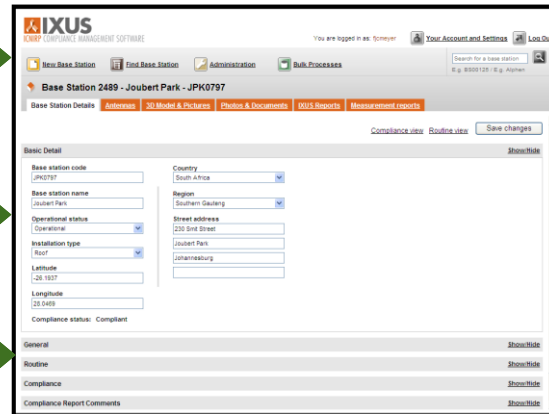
IXUS
ICNIRP COMPLIANCE MANAGEMENT SOFTWARE

You are logged in as: fjcmeyer
Your Account and Settings
Log Ou

New Base Station
Find Base Station
Administration
Bulk Processes

Search for a base station
E.g. BS00125 / E.g. Alphen

Base Station 2489 - Joubert Park - JPK0797

Base Station Details
Antennas
3D Model & Pictures
Photos & Documents
IXUS Reports
Measurement reports

Compliance view
Routine view
Save changes

Basic Detail
Show/Hide

Base station code
JPK0797

Base station name
Joubert Park

Operational status
Operational

Installation type
Roof

Latitude
-26.1937

Longitude
28.0469

Compliance status: Compliant

Country
South Africa

Region
Southern Gauteng

Street address
230 Smit Street
Joubert Park
Johannesburg

General
Show/Hide

Routine
Show/Hide

Compliance
Show/Hide

Compliance Report Comments
Show/Hide